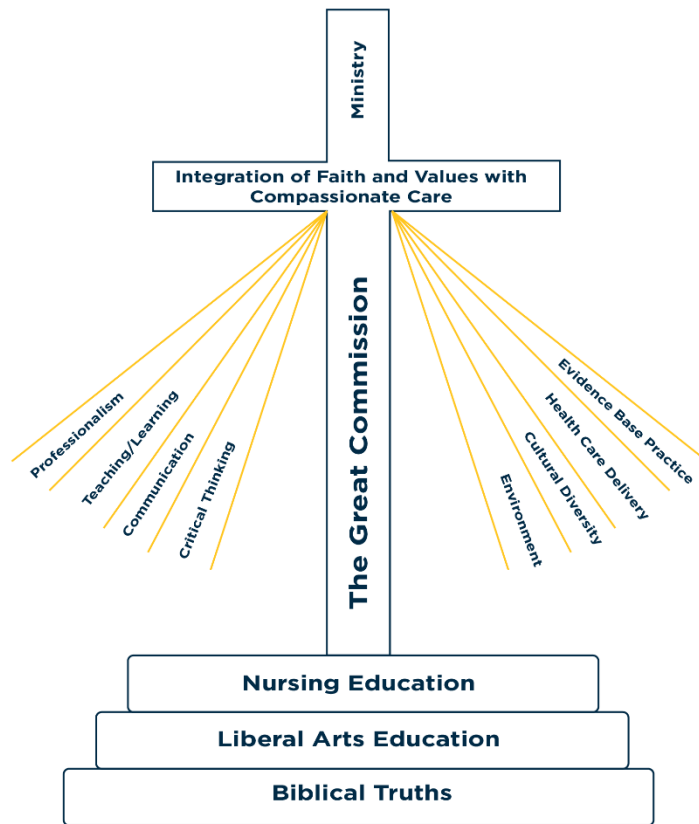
Ministry

Integration of Faith and Values with Compassionate Care

Professionalism

Teaching/Learning

Communication

Critical Thinking

The Great Commission

Environment

Cultural Diversity

Health Care Delivery

Evidence Base Practice

Nursing Education

Liberal Arts Education

Biblical Truths